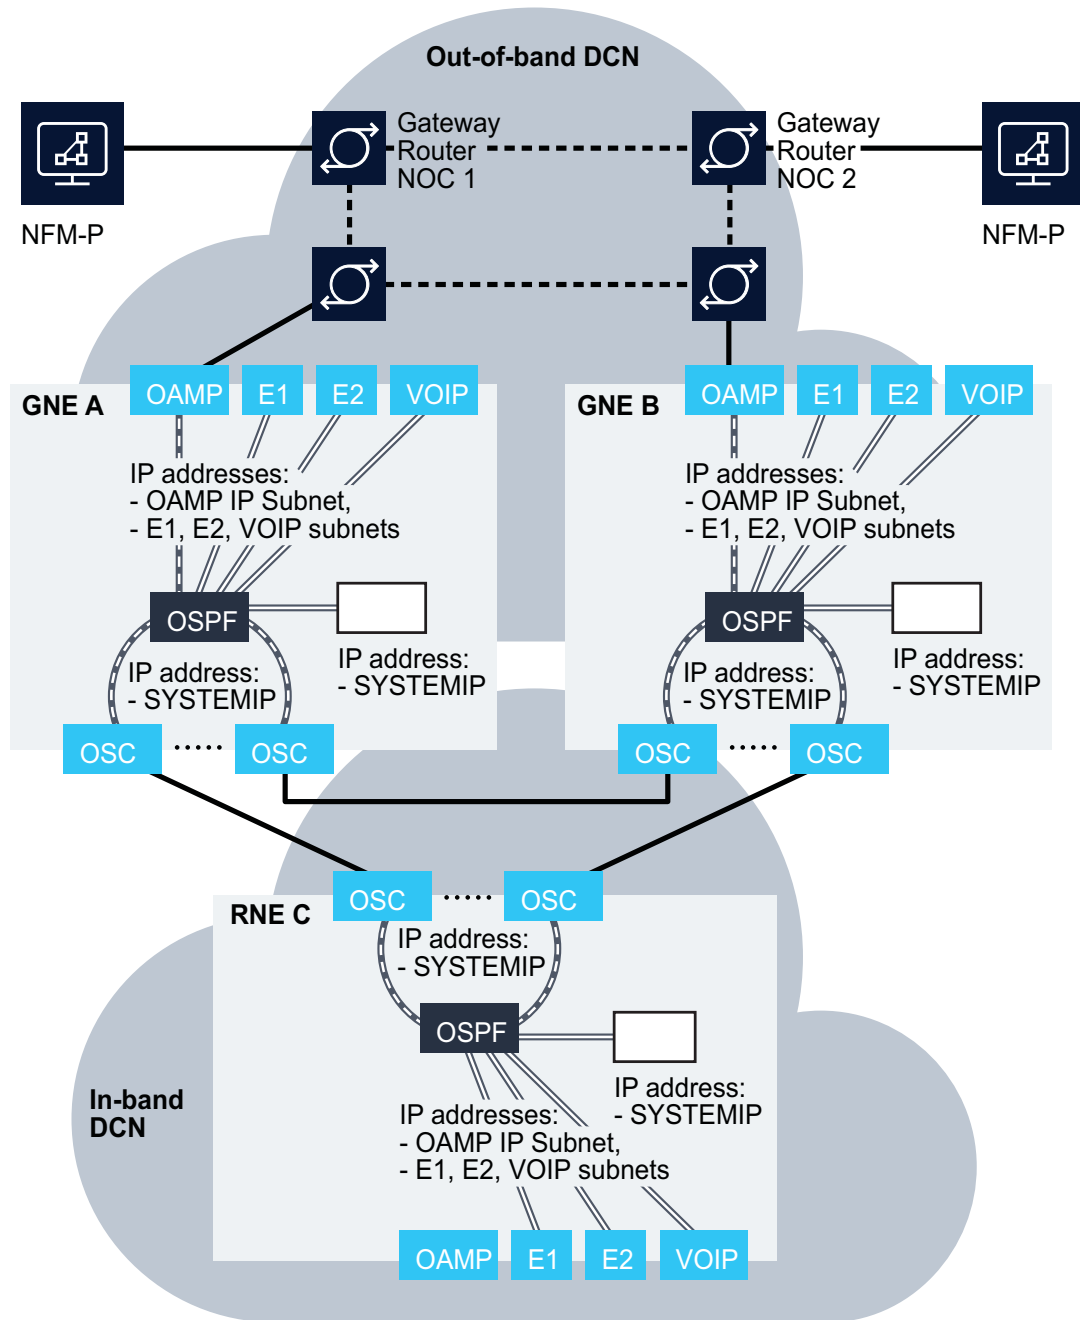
Out-of-band DCN

NFM-P

Gateway Router NOC 1

Gateway Router NOC 2

NFM-P

GNE A

OAMP E1 E2 VOIP

IP addresses:
- OAMP IP Subnet,
- E1, E2, VOIP subnets

OSPF

IP address:
- SYSTEMIP

IP address:
- SYSTEMIP

OSC ····· OSC

GNE B

OAMP E1 E2 VOIP

IP addresses:
- OAMP IP Subnet,
- E1, E2, VOIP subnets

OSPF

IP address:
- SYSTEMIP

IP address:
- SYSTEMIP

OSC ····· OSC

RNE C

OSC ····· OSC

IP address:
- SYSTEMIP

OSPF

IP address:
- SYSTEMIP

In-band DCN

IP addresses:
- OAMP IP Subnet,
- E1, E2, VOIP subnets

OAMP E1 E2 VOIP